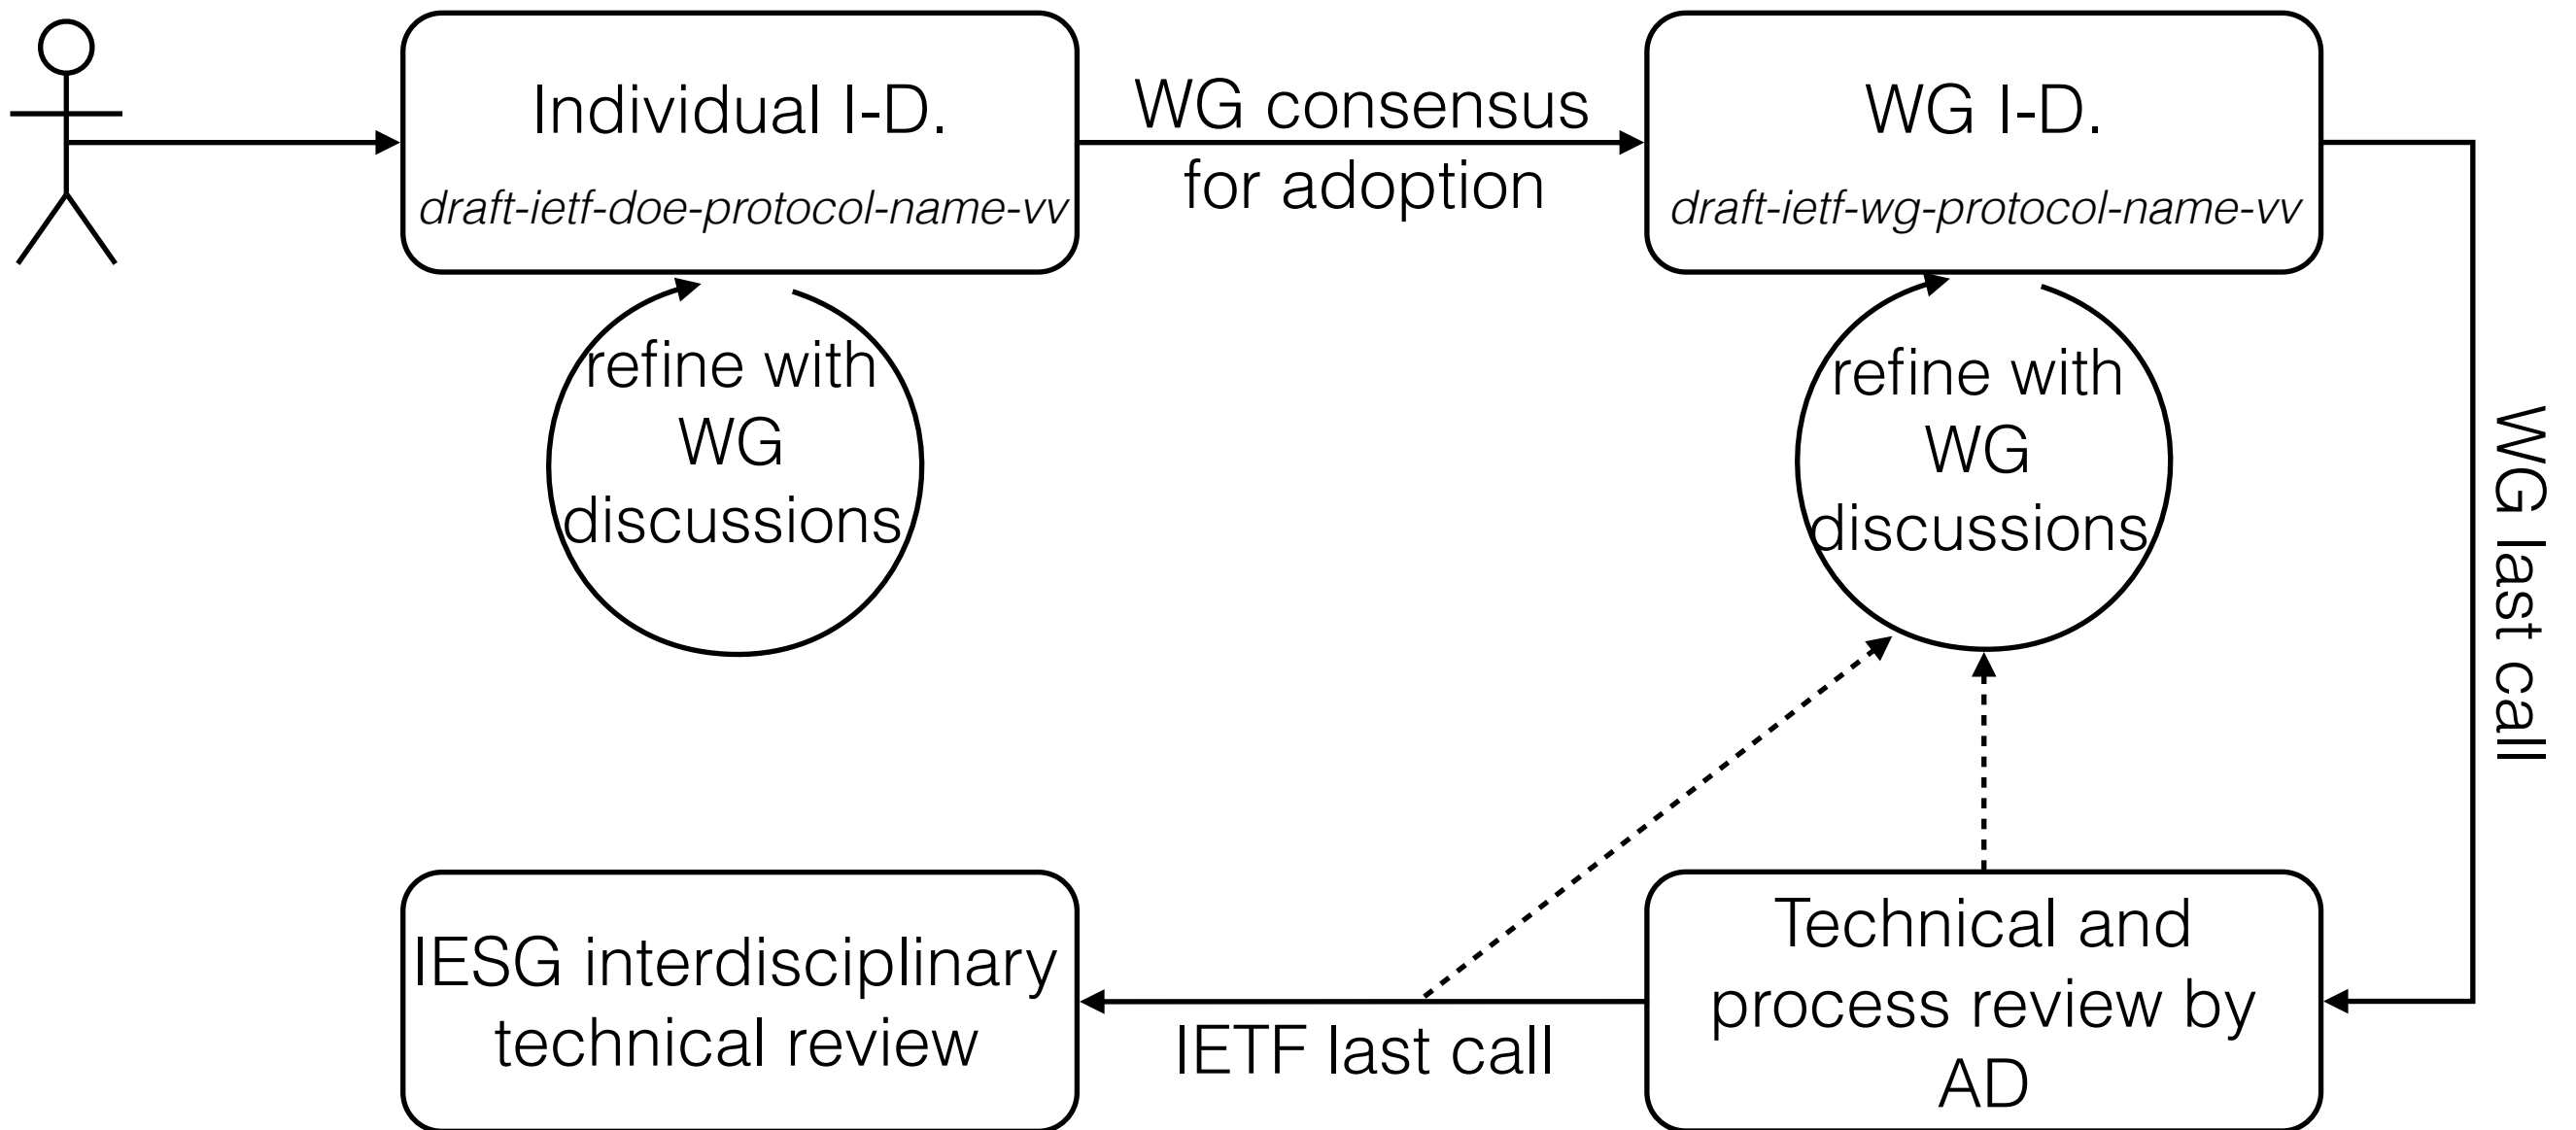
Individual I-D.
draft-ietf-doe-protocol-name-vv

WG consensus for adoption

WG I-D.
draft-ietf-wg-protocol-name-vv

refine with WG discussions

refine with WG discussions

WG last call

IESG interdisciplinary technical review

IETF last call

Technical and process review by AD